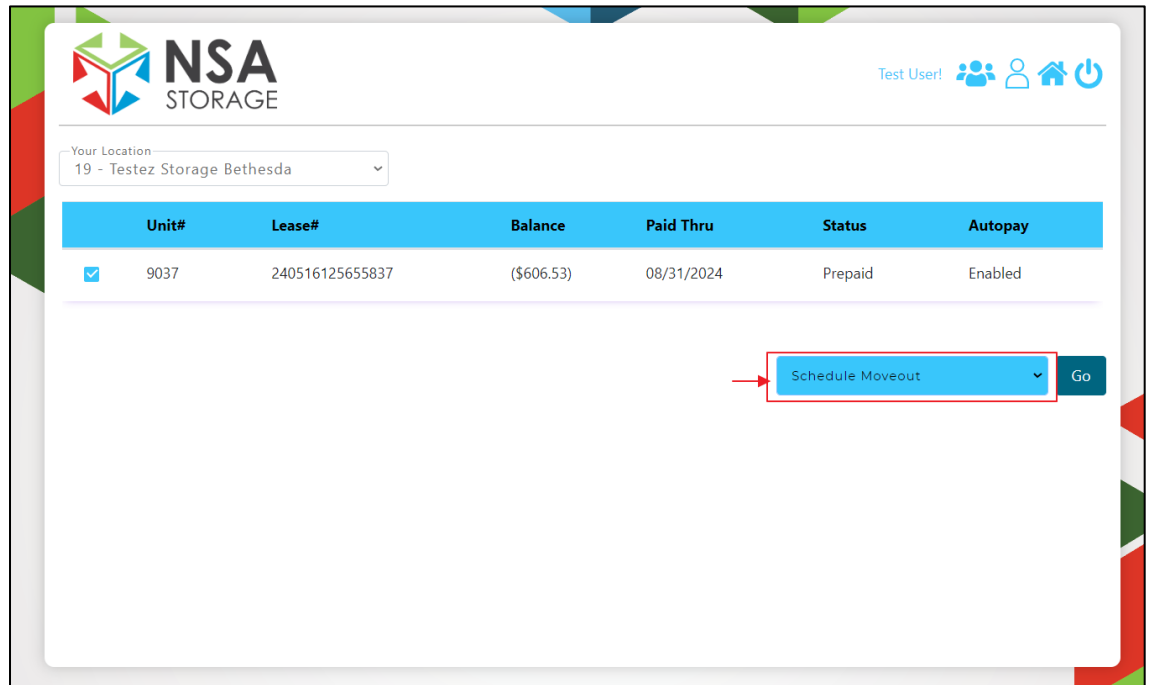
NSA STORAGE

Test User!

Your Location
19 - Testez Storage Bethesda

| | Unit# | Lease# | Balance | Paid Thru | Status | Autopay |
|---|---|---|---|---|---|---|
| | 9037 | 240516125655837 | (\$606.53) | 08/31/2024 | Prepaid | Enabled |

Schedule Moveout

Go